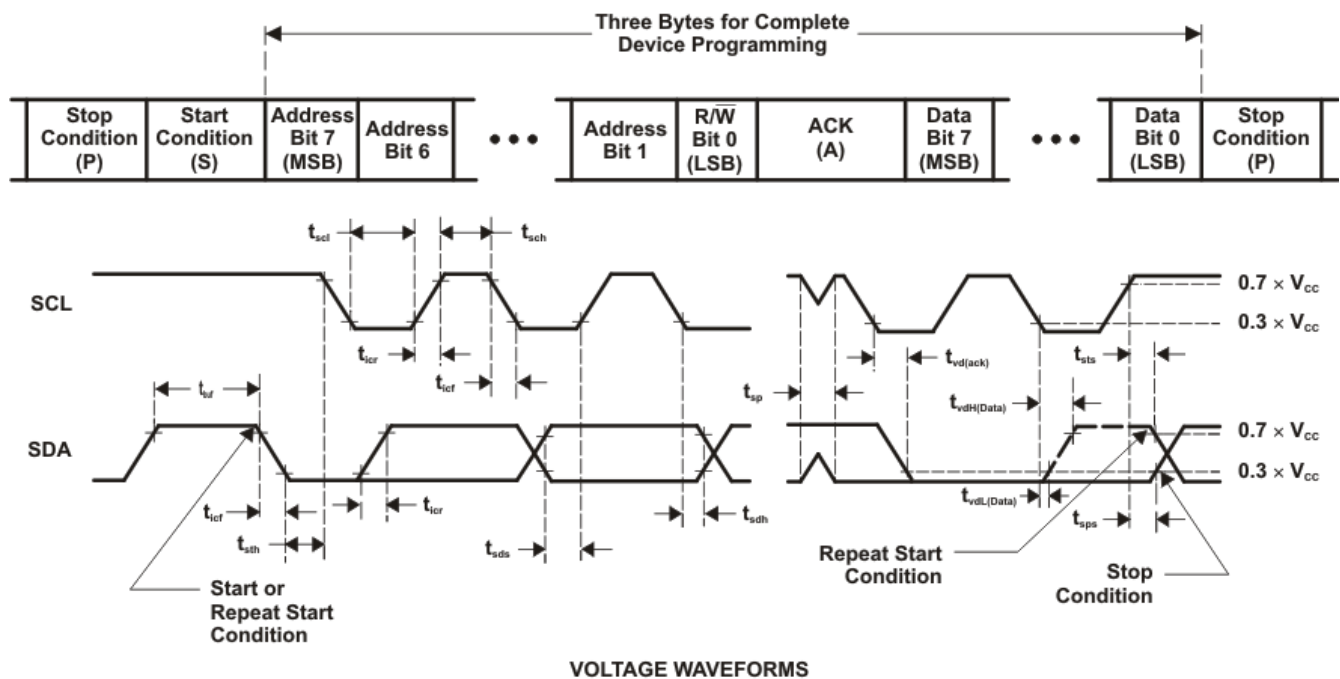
Three Bytes for Complete Device Programming

| Stop Condition (P) | Start Condition (S) | Address Bit 7 (MSB) | Address Bit 6 | • • • | Address Bit 1 | $R/\overline{W}$ Bit 0 (LSB) | ACK (A) | Data Bit 7 (MSB) | • • • | Data Bit 0 (LSB) | Stop Condition (P) |
|---|---|---|---|---|---|---|---|---|---|---|---|

$t_{scl}$ $t_{sch}$

SCL

$0.7 \times V_{CC}$

$0.3 \times V_{CC}$

$t_{icr}$

$t_{icf}$

$t_{vd(ack)}$

$t_{sts}$

$t_{buf}$

$t_{sp}$

$t_{vdH(Data)}$

SDA

$0.7 \times V_{CC}$

$0.3 \times V_{CC}$

$t_{icf}$

$t_{icr}$

$t_{vdL(Data)}$

$t_{sdh}$

$t_{sth}$

$t_{sds}$

$t_{sps}$

Repeat Start Condition

Stop Condition

Start or Repeat Start Condition

VOLTAGE WAVEFORMS